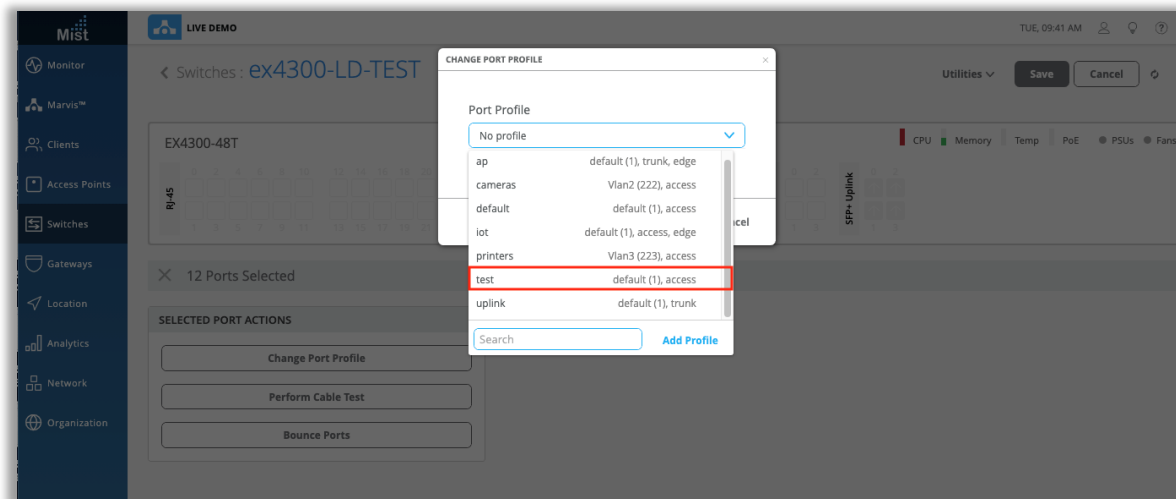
Mist

Monitor

Marvis™

Clients

Access Points

Switches

Gateways

Location

Analytics

Network

Organization

LIVE DEMO

TUE, 09:41 AM

< Switches : ex4300-LD-TEST

Utilities

Save

Cancel

EX4300-48T

CPU Memory Temp PoE PSUs Fans

RJ-45

SFP+ Uplink

12 Ports Selected

SELECTED PORT ACTIONS

Change Port Profile

Perform Cable Test

Bounce Ports

CHANGE PORT PROFILE

Port Profile

No profile

| | |
|---|---|
| ap | default (1), trunk, edge |
| cameras | Vlan2 (222), access |
| default | default (1), access |
| iot | default (1), access, edge |
| printers | Vlan3 (223), access |
| test | default (1), access |
| uplink | default (1), trunk |

Search

Add Profile

ncel